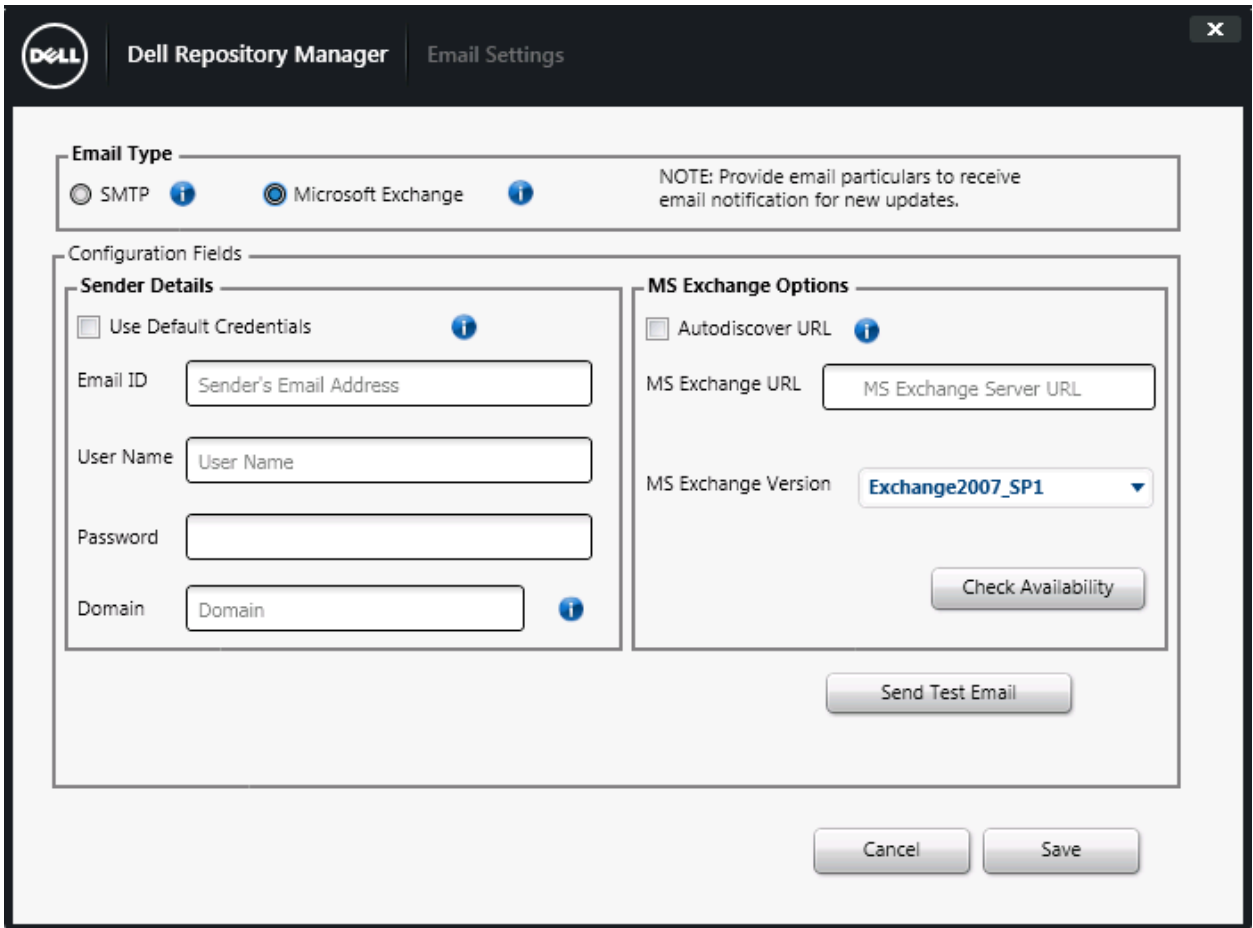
DELL Dell Repository Manager Email Settings

X

Email Type

SMTP

Microsoft Exchange

NOTE: Provide email particulars to receive email notification for new updates.

Configuration Fields

Sender Details

Use Default Credentials

Email ID Sender's Email Address

User Name User Name

Password

Domain Domain

MS Exchange Options

Autodiscover URL

MS Exchange URL MS Exchange Server URL

MS Exchange Version Exchange2007_SP1

Check Availability

Send Test Email

Cancel

Save